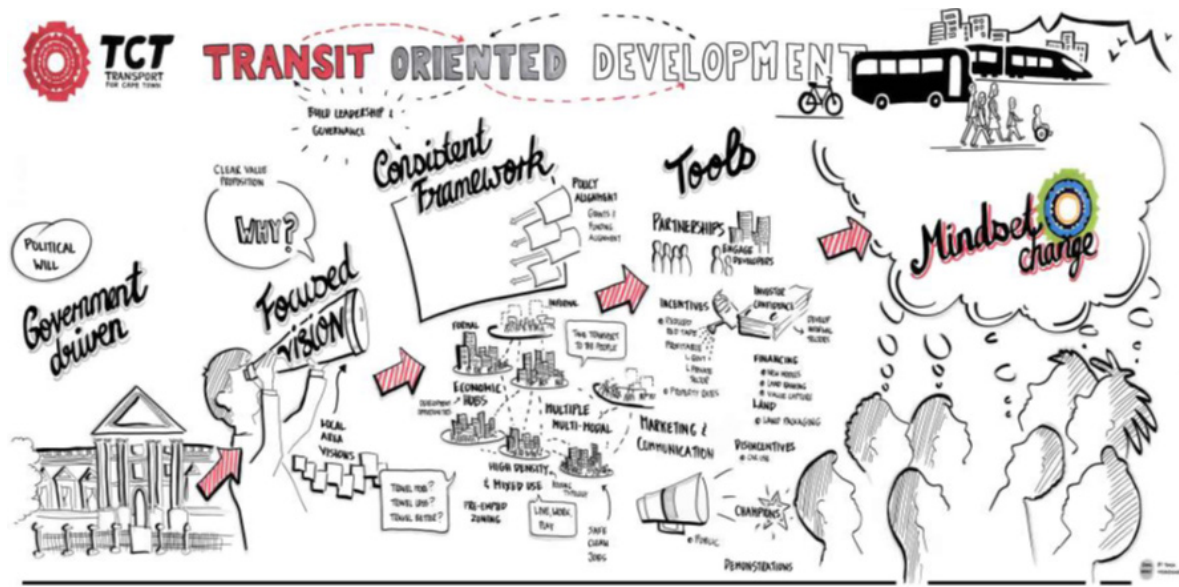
TCT TRANSPORT FOR CAPE TOWN

TRANSIT ORIENTED DEVELOPMENT

FIXED LEADERSHIP & GOVERNANCE

CLEAR VALUE PROPOSITION

WHY?

POLITICAL WILL

Government driven

Focused VISION

LOCAL AREA VISIONS

TRAVEL FOR? TRAVEL LESS? TRAVEL BETTER?

Consistent Framework

POLICY ALIGNMENT

GRANTS & FUNDING ALIGNMENT

NATIONAL

FORMAL

"TAKE TRANSPORT TO THE PEOPLE"

ECONOMIC HUBS

DEVELOPMENT OPPORTUNITIES

MULTIPLE MULTI-MODAL

HIGH DENSITY & MIXED USE

PRE-EMPTED ZONING

LIVE, WORK, PLAY

SAFE CLEAN JOBS

Tools

PARTNERSHIPS

ENGAGE DEVELOPERS

INCENTIVES

INVESTOR CONFIDENCE

DEVELOP INFORMAL TRADERS

FINANCING

LAND

LAND PACKAGING

MARKETING & COMMUNICATION

DISINCENTIVES

PUBLIC

CHAMPIONS

DEMONSTRATIONS

Mindset change